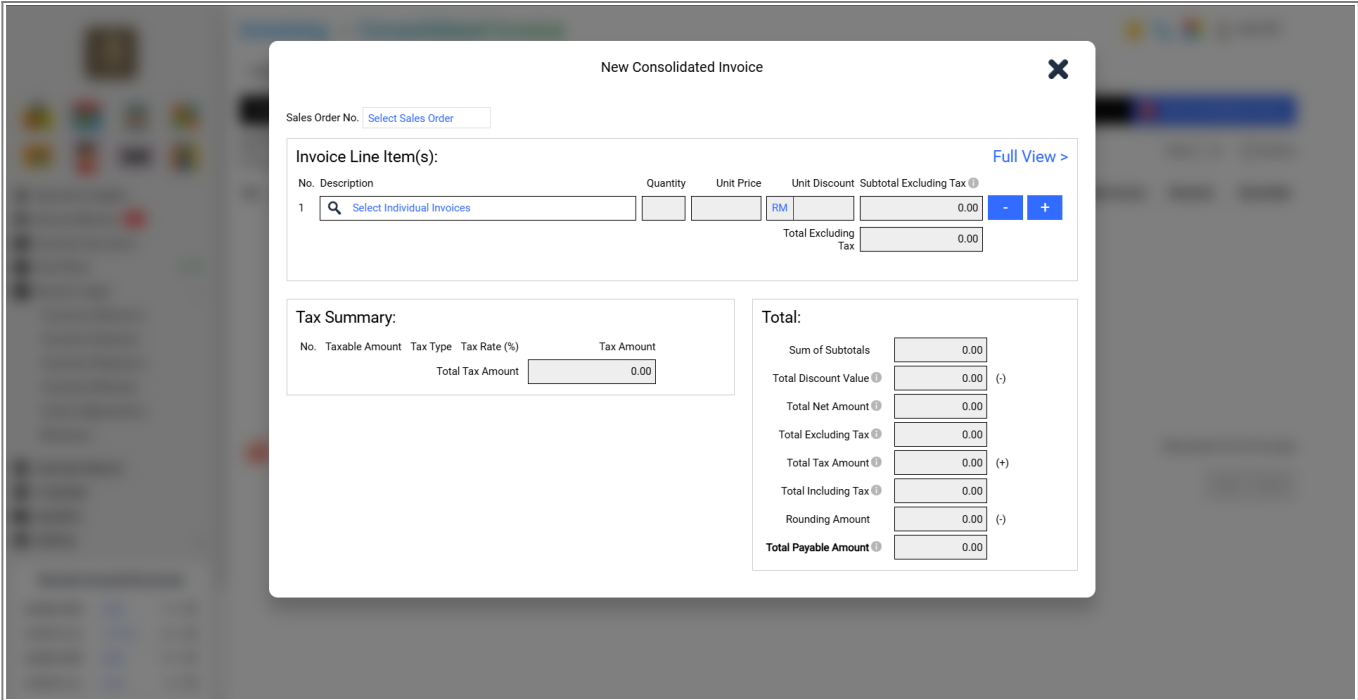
New Consolidated Invoice

Sales Order No. Select Sales Order

Invoice Line Item(s):

Full View >

| No. | Description | Quantity | Unit Price | Unit Discount | Subtotal Excluding Tax |
|---|---|---|---|---|---|
| 1 | Select Individual Invoices | | | RM | 0.00 |

- +

Total Excluding Tax 0.00

Tax Summary:

| No. | Taxable Amount | Tax Type | Tax Rate (%) | Tax Amount |
|---|---|---|---|---|
| | | | Total Tax Amount | 0.00 |

Total:

Sum of Subtotals 0.00
Total Discount Value 0.00 (-)
Total Net Amount 0.00
Total Excluding Tax 0.00
Total Tax Amount 0.00 (+)
Total Including Tax 0.00
Rounding Amount 0.00 (-)
Total Payable Amount 0.00